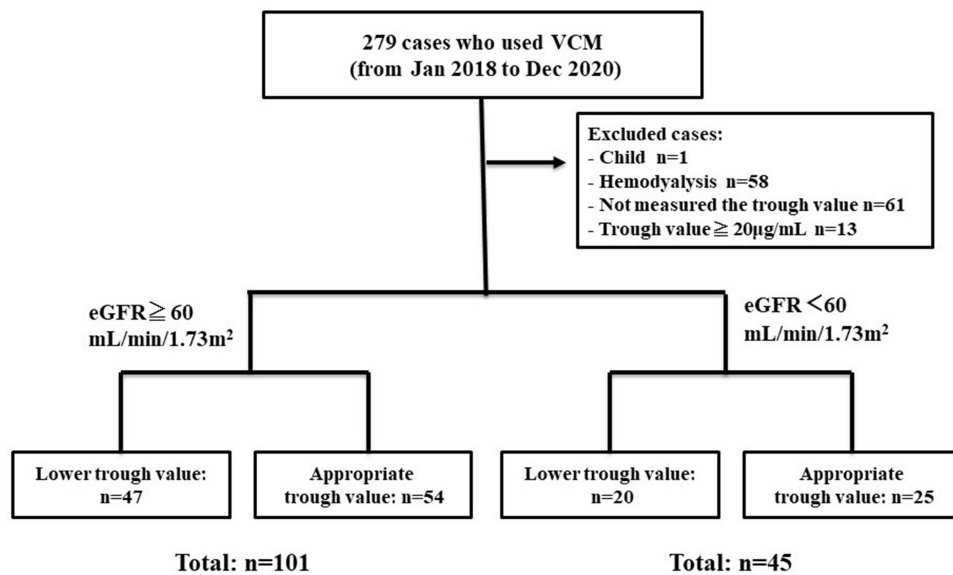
279 cases who used VCM
(from Jan 2018 to Dec 2020)

Excluded cases:
- Child n=1
- Hemodyalysis n=58
- Not measured the trough value n=61
- Trough value ≧ 20μg/mL n=13

eGFR≧ 60 mL/min/1.73m²

eGFR <60 mL/min/1.73m²

Lower trough value: n=47

Appropriate trough value: n=54

Lower trough value: n=20

Appropriate trough value: n=25

Total: n=101

Total: n=45